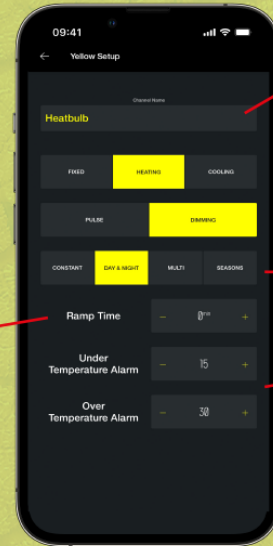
09:41

Yellow Setup

Channel Name

Heatbulb

FIXED
HEATING
COOLING

PULSE
DIMMING

CONSTANT
DAY & NIGHT
MULTI
SEASONS

Ramp Time
−
0hrs
+

Under Temperature Alarm
−
15
+

Over Temperature Alarm
−
30
+